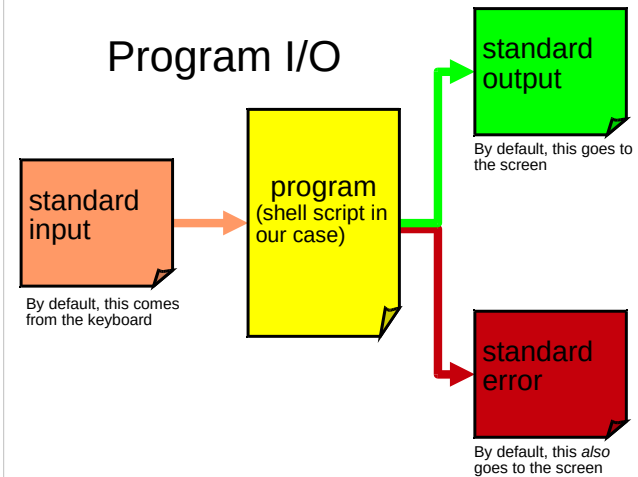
Program I/O

standard output

By default, this goes to the screen

standard input

program (shell script in our case)

By default, this comes from the keyboard

standard error

By default, this *also* goes to the screen